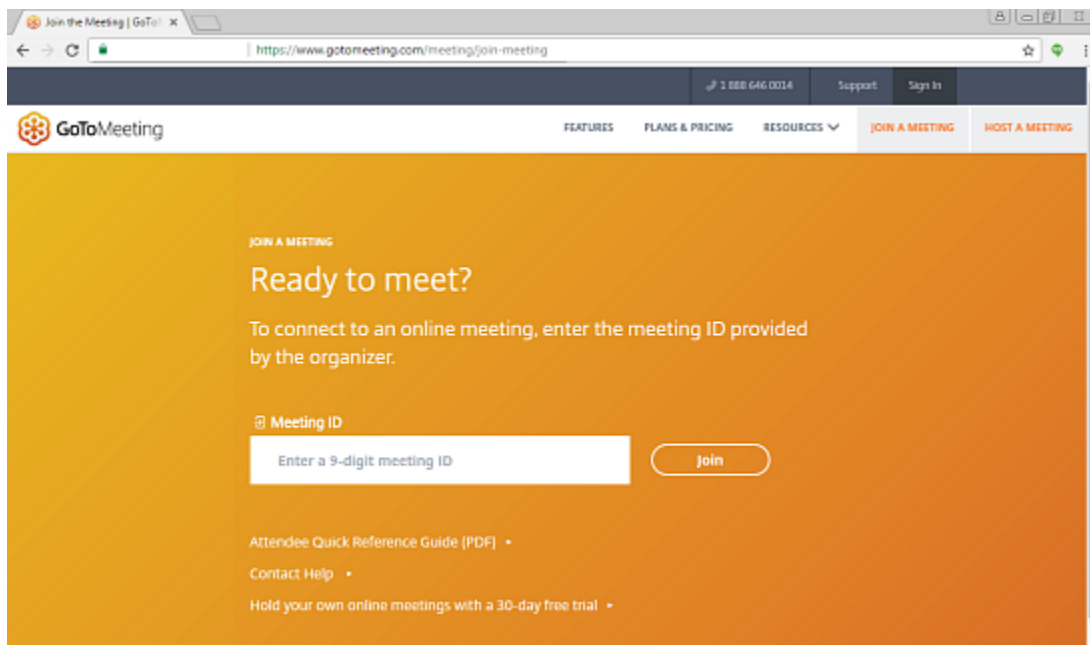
Join the Meeting | GoTo ×

https://www.gotomeeting.com/meeting/join-meeting

1 888 646 0014 Support Sign In

GoToMeeting

FEATURES PLANS & PRICING RESOURCES JOIN A MEETING HOST A MEETING

JOIN A MEETING

Ready to meet?

To connect to an online meeting, enter the meeting ID provided by the organizer.

Meeting ID

Enter a 9-digit meeting ID

Join

Attendee Quick Reference Guide (PDF) •

Contact Help •

Hold your own online meetings with a 30-day free trial •